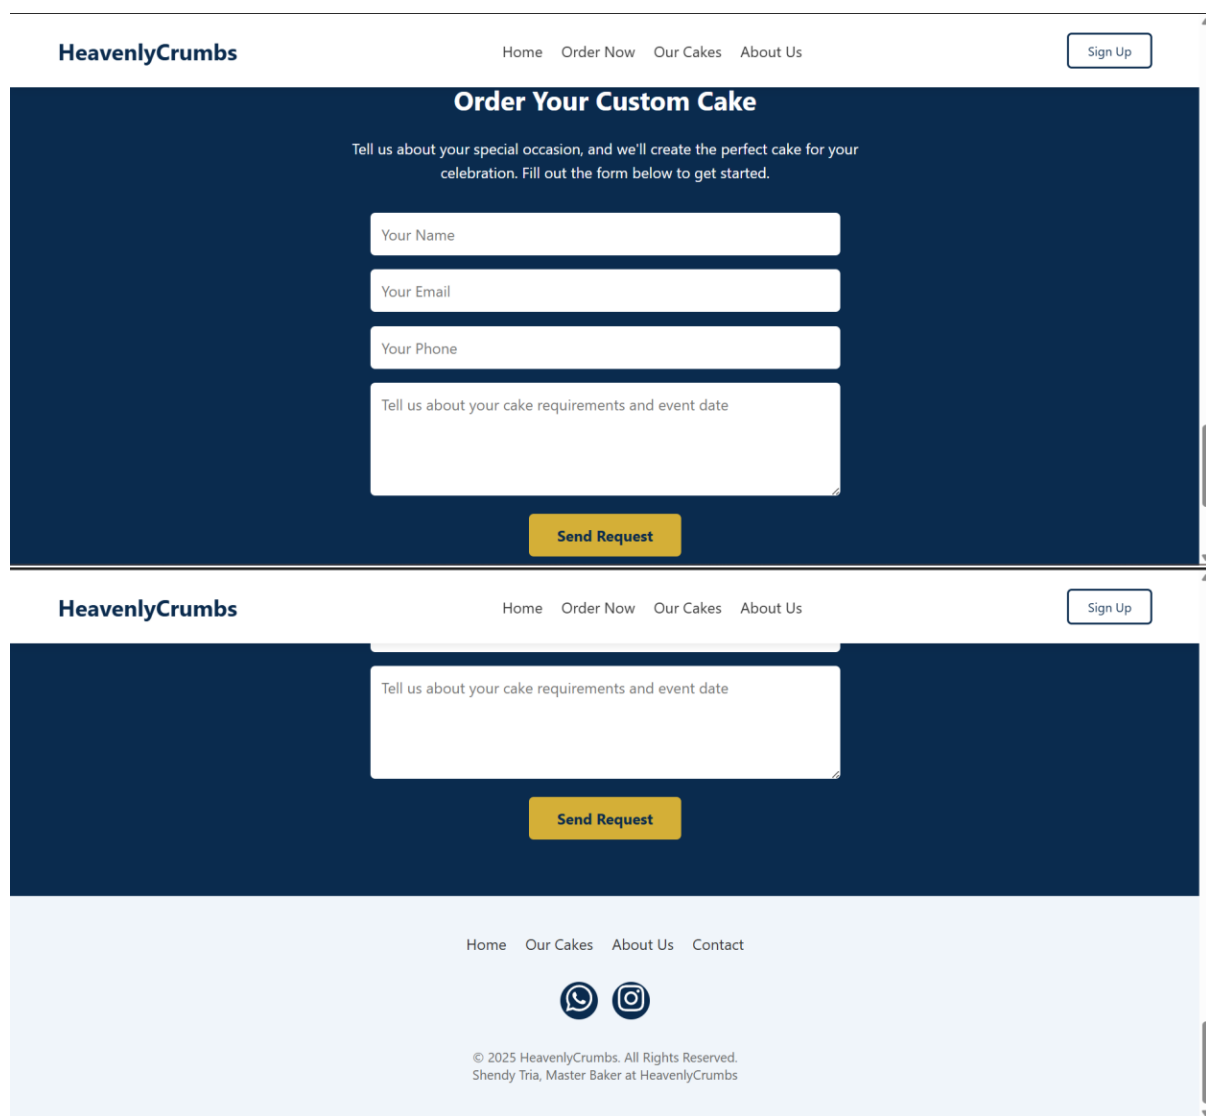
HeavenlyCrumbs

Home Order Now Our Cakes About Us

Sign Up

Order Your Custom Cake

Tell us about your special occasion, and we'll create the perfect cake for your celebration. Fill out the form below to get started.

Your Name

Your Email

Your Phone

Tell us about your cake requirements and event date

Send Request

HeavenlyCrumbs

Home Order Now Our Cakes About Us

Sign Up

Tell us about your cake requirements and event date

Send Request

Home Our Cakes About Us Contact

© 2025 HeavenlyCrumbs. All Rights Reserved.
Shendy Tria, Master Baker at HeavenlyCrumbs